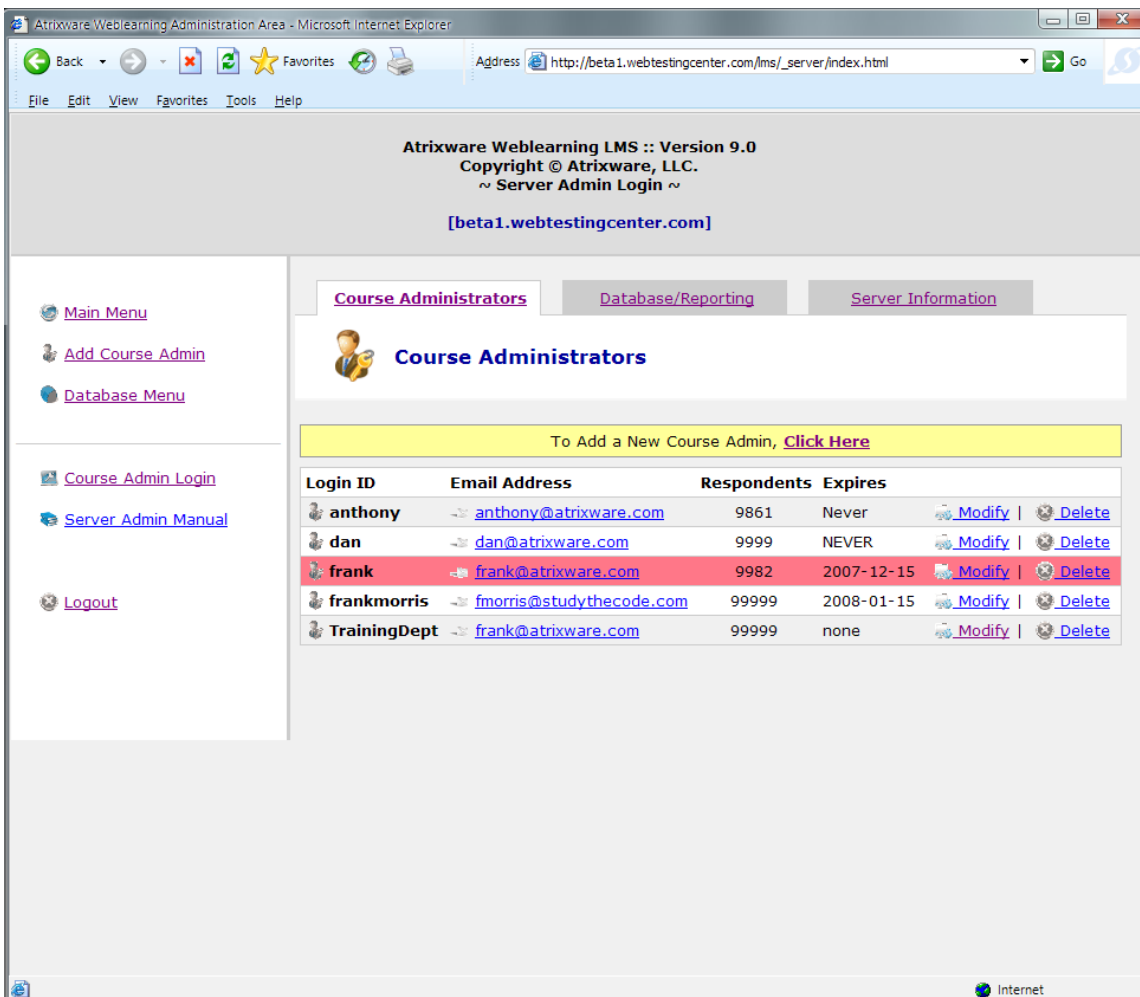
Atrixware Weblearning Administration Area - Microsoft Internet Explorer

Back Favorites Address http://beta1.webtestingcenter.com/lms/_server/index.html Go

File Edit View Favorites Tools Help

Atrixware Weblearning LMS :: Version 9.0
Copyright © Atrixware, LLC.
~ Server Admin Login ~

[beta1.webtestingcenter.com]

Main Menu

Add Course Admin

Database Menu

Course Admin Login

Server Admin Manual

Logout

Course Administrators | Database/Reporting | Server Information

Course Administrators

To Add a New Course Admin, Click Here

| Login ID | Email Address | Respondents | Expires | | |
|---|---|---|---|---|---|
| anthony | anthony@atrixware.com | 9861 | Never | Modify | Delete |
| dan | dan@atrixware.com | 9999 | NEVER | Modify | Delete |
| frank | frank@atrixware.com | 9982 | 2007-12-15 | Modify | Delete |
| frankmorris | fmorris@studythecode.com | 99999 | 2008-01-15 | Modify | Delete |
| TrainingDept | frank@atrixware.com | 99999 | none | Modify | Delete |

Internet